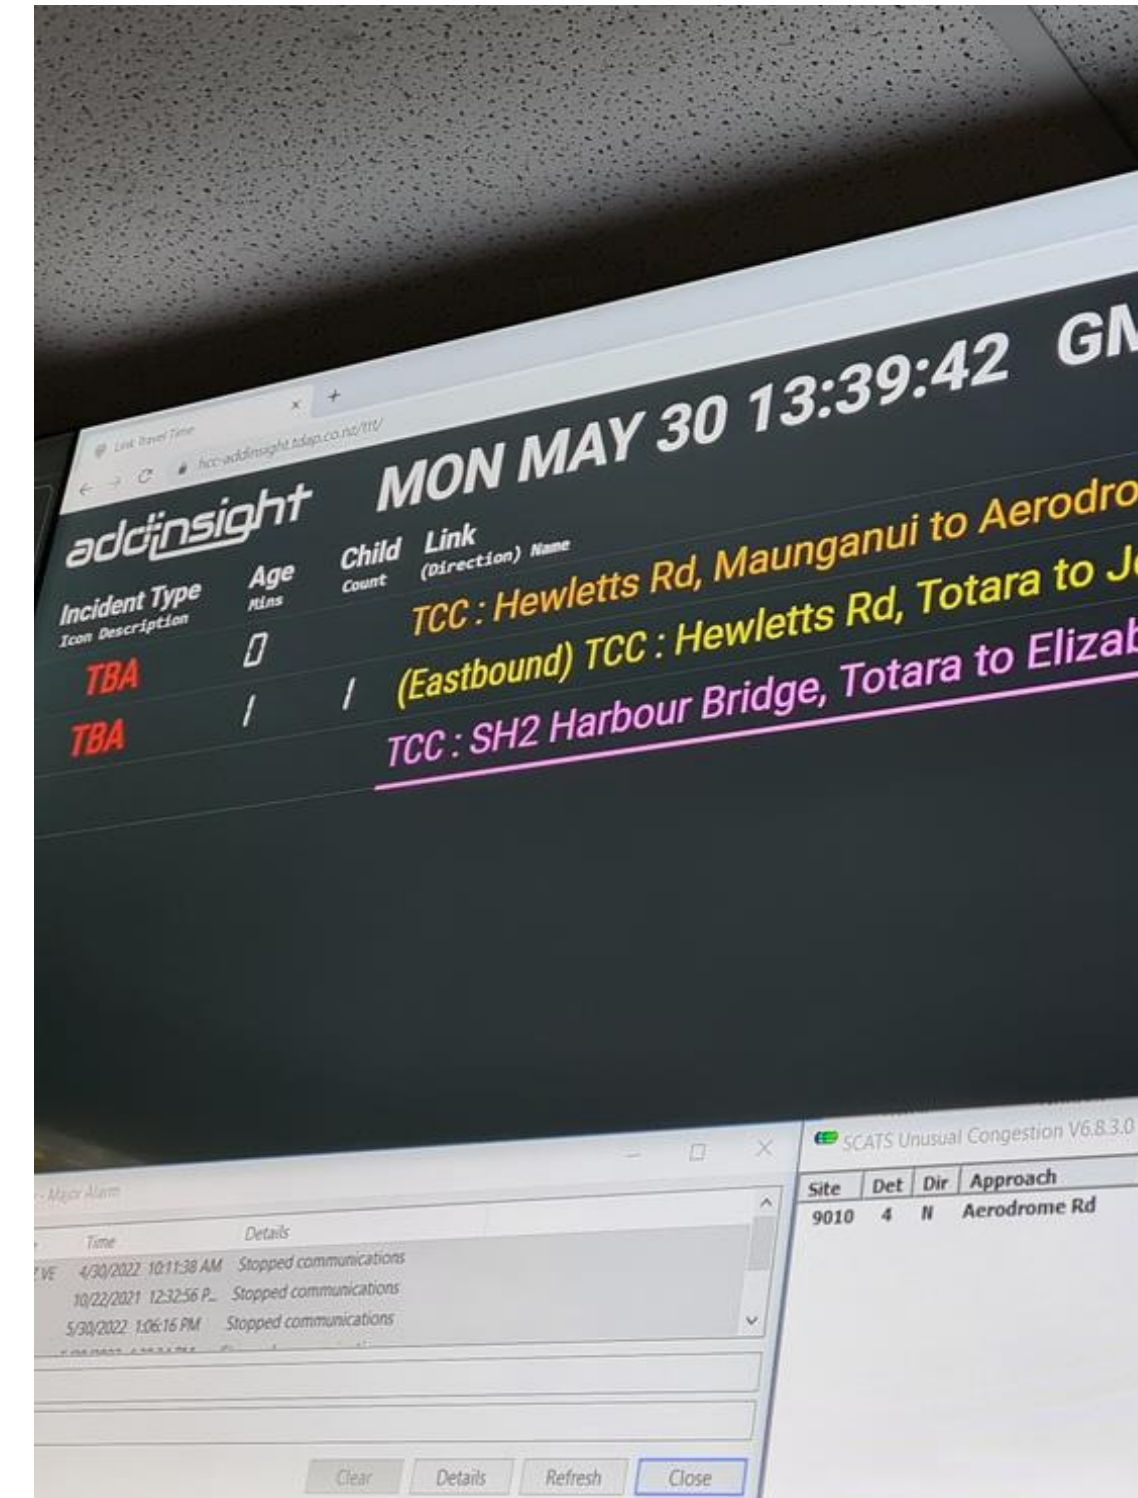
Link Travel Time
hcc-addinsight.tdap.co.nz/ttt/

addinsight MON MAY 30 13:39:42 GM

| Incident Type Icon Description | Age Mins | Child Count | Link (Direction) Name |
|---|---|---|---|
| | | | TCC : Hewletts Rd, Maunganui to Aerodro |
| TBA | 0 | | (Eastbound) TCC : Hewletts Rd, Totara to J |
| TBA | 1 | 1 | TCC : SH2 Harbour Bridge, Totara to Elizab |

- Major Alarm

| | Time | Details |
|---|---|---|
| VE | 4/30/2022 10:11:38 AM | Stopped communications |
| | 10/22/2021 12:32:56 P... | Stopped communications |
| | 5/30/2022 1:06:16 PM | Stopped communications |

Clear Details Refresh Close

SCATS Unusual Congestion V6.8.3.0

| Site | Det | Dir | Approach |
|---|---|---|---|
| 9010 | 4 | N | Aerodrome Rd |